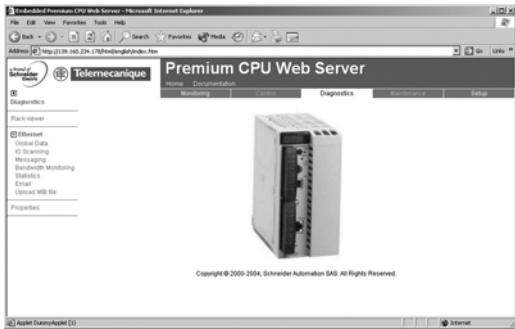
Embedded Premium CPU Web Server - Microsoft Internet Explorer

File Edit View Favorites Tools Help

Back Search Favorites Media

Address http://139.160.234.178/html/english/index.htm

Go Links

a brand of Schneider Electric

Telemecanique

Premium CPU Web Server

Home Documentation

Monitoring Control Diagnostics Maintenance Setup

Diagnostics

Rack viewer

Ethernet
Global Data
IO Scanning
Messaging
Bandwidth Monitoring
Statistics
Email
Upload MIB file

Properties

Copyright © 2000-2004, Schneider Automation SAS. All Rights Reserved.

Applet DummyApplet [1]

Internet